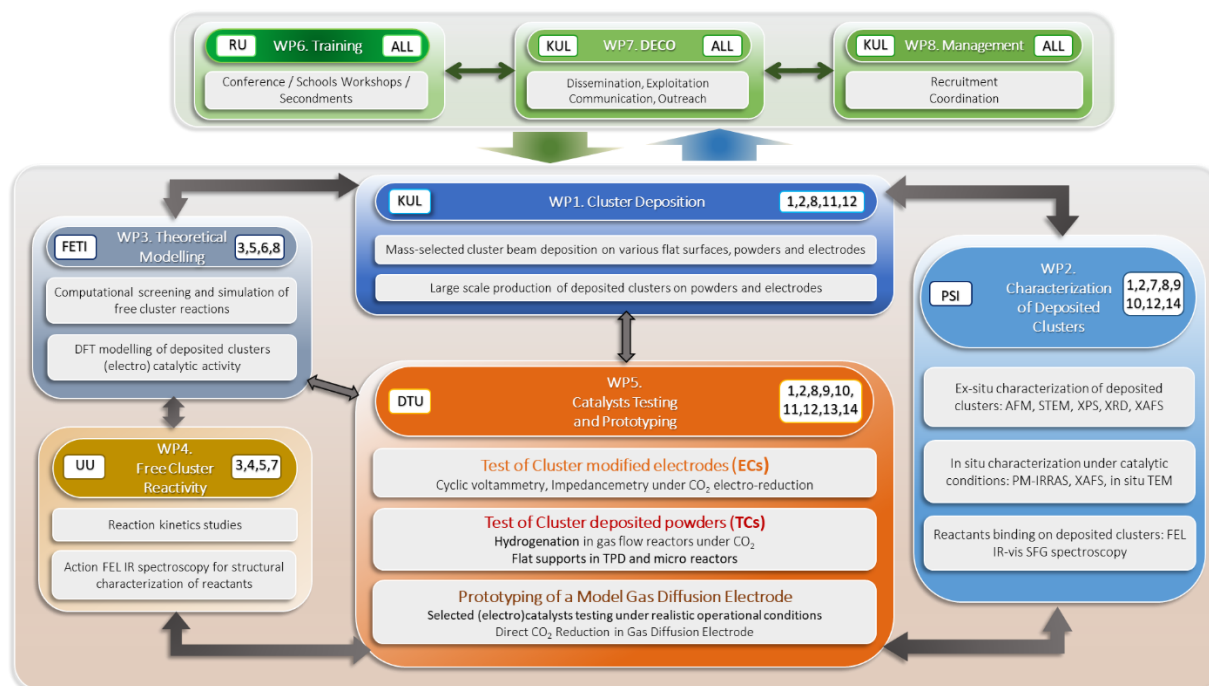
RU WP6. Training ALL

Conference / Schools Workshops / Secondments

KUL WP7. DECO ALL

Dissemination, Exploitation Communication, Outreach

KUL WP8. Management ALL

Recruitment Coordination

KUL WP1. Cluster Deposition 1,2,8,11,12

Mass-selected cluster beam deposition on various flat surfaces, powders and electrodes

Large scale production of deposited clusters on powders and electrodes

FETI WP3. Theoretical Modelling 3,5,6,8

Computational screening and simulation of free cluster reactions

DFT modelling of deposited clusters (electro) catalytic activity

UU WP4. Free Cluster Reactivity 3,4,5,7

Reaction kinetics studies

Action FEL IR spectroscopy for structural characterization of reactants

DTU WP5. Catalysts Testing and Prototyping 1,2,8,9,10, 11,12,13,14

Test of Cluster modified electrodes (ECs)
Cyclic voltammetry, Impedancemetry under $CO_2$ electro-reduction

Test of Cluster deposited powders (TCs)
Hydrogenation in gas flow reactors under $CO_2$
Flat supports in TPD and micro reactors

Prototyping of a Model Gas Diffusion Electrode
Selected (electro)catalysts testing under realistic operational conditions
Direct $CO_2$ Reduction in Gas Diffusion Electrode

PSI WP2. Characterization of Deposited Clusters 1,2,7,8,9 10,12,14

Ex-situ characterization of deposited clusters: AFM, STEM, XPS, XRD, XAFS

In situ characterization under catalytic conditions: PM-IRRAS, XAFS, in situ TEM

Reactants binding on deposited clusters: FEL IR-vis SFG spectroscopy